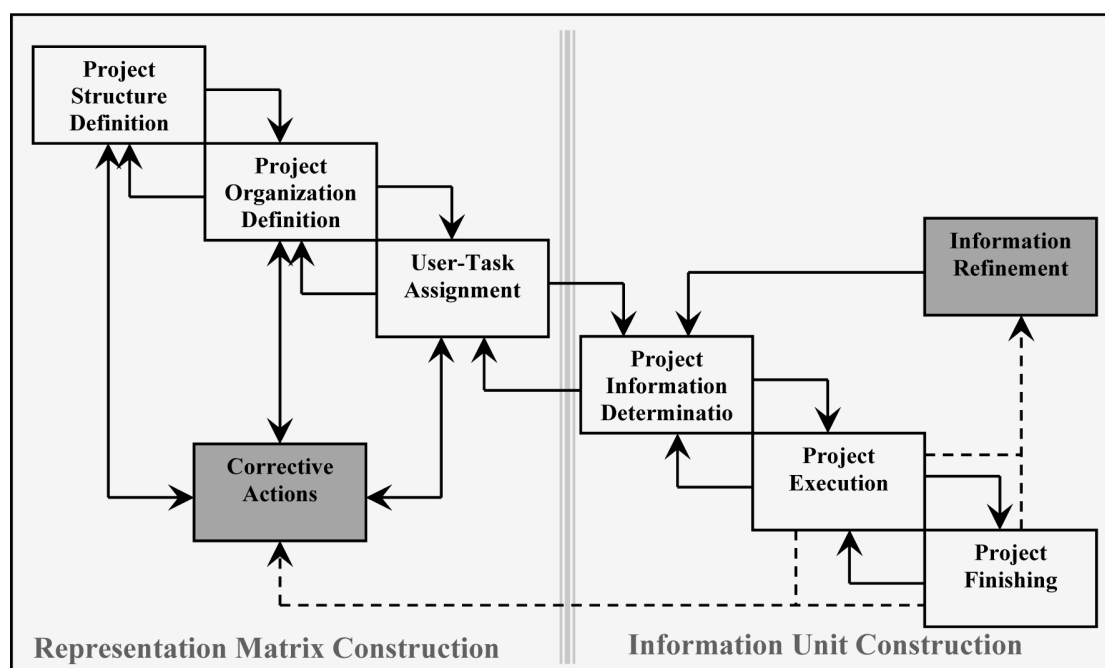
Project Structure Definition

Project Organization Definition

User-Task Assignment

Corrective Actions

Information Refinement

Project Information Determinatio

Project Execution

Project Finishing

Representation Matrix Construction

Information Unit Construction